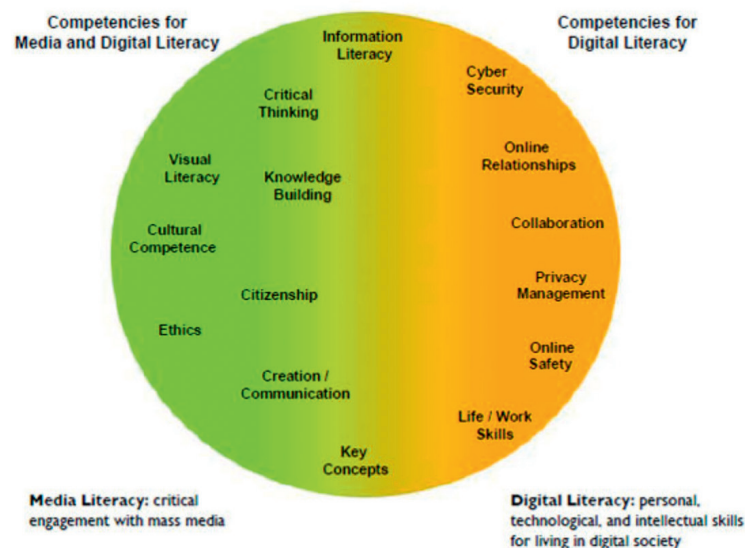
Competencies for Media and Digital Literacy

Competencies for Digital Literacy

Information Literacy

Critical Thinking

Visual Literacy

Knowledge Building

Cultural Competence

Citizenship

Ethics

Creation / Communication

Key Concepts

Cyber Security

Online Relationships

Collaboration

Privacy Management

Online Safety

Life / Work Skills

Media Literacy: critical engagement with mass media

Digital Literacy: personal, technological, and intellectual skills for living in digital society